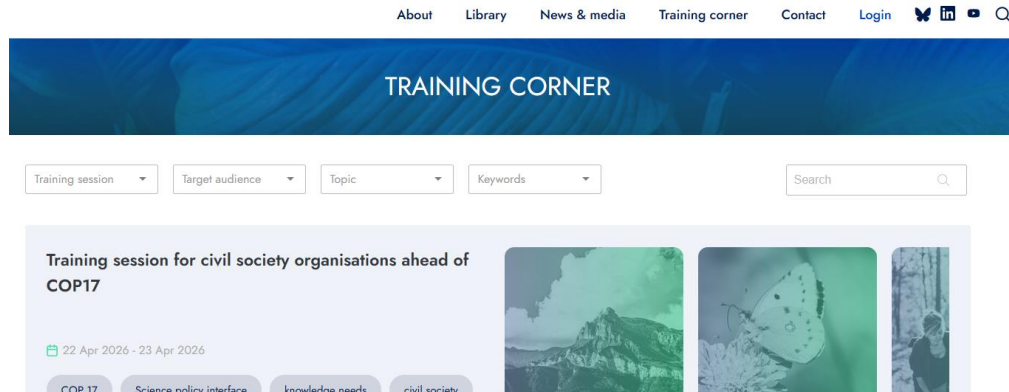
About Library News & media Training corner Contact Login

TRAINING CORNER

Training session
Target audience
Topic
Keywords
Search

Training session for civil society organisations ahead of COP17

22 Apr 2026 - 23 Apr 2026

COP 17 Science policy interface knowledge needs civil society